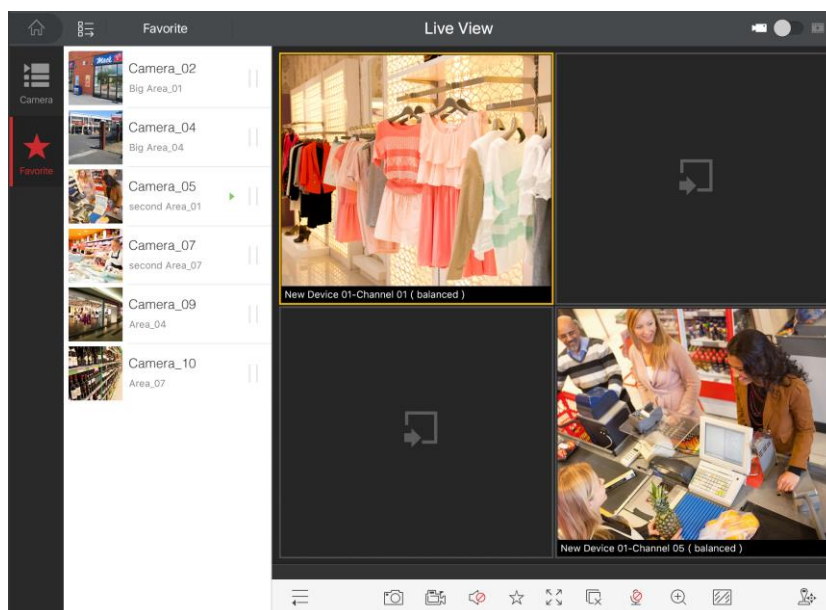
Favorite

Live View

Camera

Favorite

Camera_02
Big Area_01

Camera_04
Big Area_04

Camera_05
second Area_01

Camera_07
second Area_07

Camera_09
Area_04

Camera_10
Area_07

New Device 01-Channel 01 ( balanced )

New Device 01-Channel 05 ( balanced )